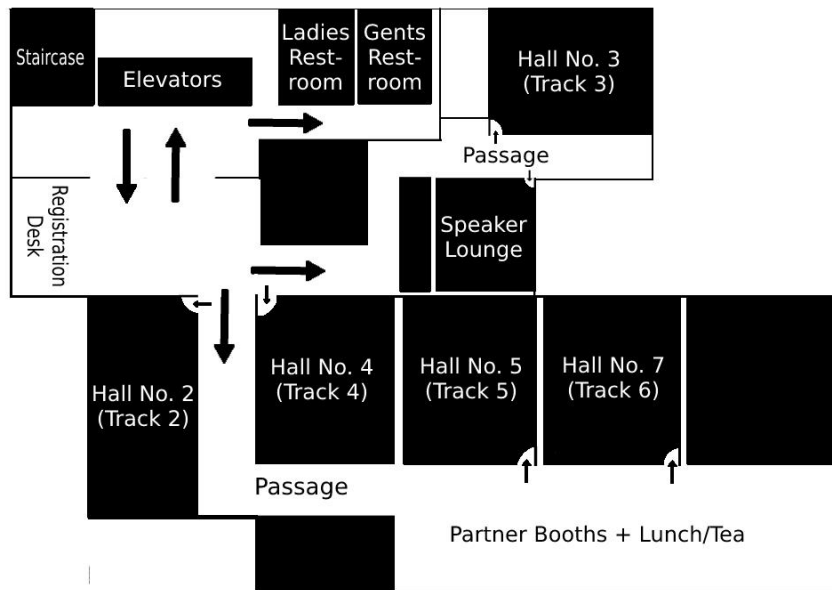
Staircase

Elevators

Ladies Restroom

Gents Restroom

Hall No. 3 (Track 3)

Passage

Registration Desk

Speaker Lounge

Hall No. 2 (Track 2)

Hall No. 4 (Track 4)

Hall No. 5 (Track 5)

Hall No. 7 (Track 6)

Passage

Partner Booths + Lunch/Tea